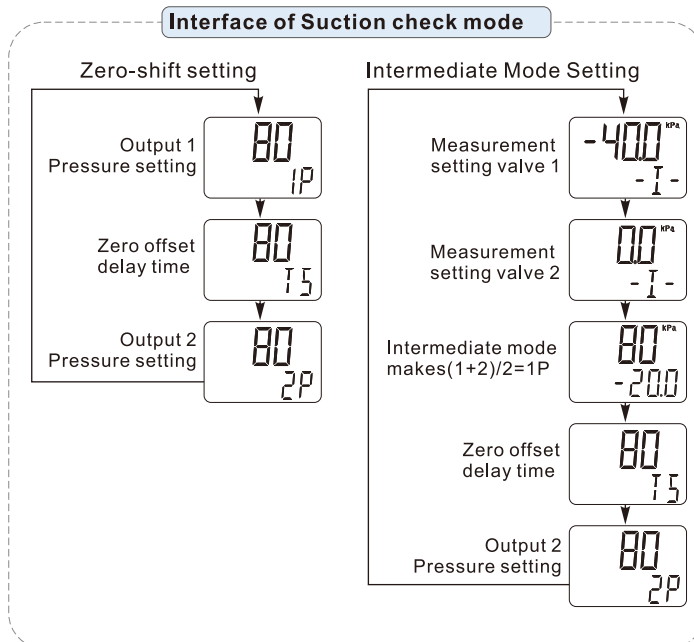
Interface of Suction check mode

Zero-shift setting

Output 1 Pressure setting
80
1P

Zero offset delay time
80
T5

Output 2 Pressure setting
80
2P

Intermediate Mode Setting

Measurement setting valve 1
-40.0 kPa
-I-

Measurement setting valve 2
0.0 kPa
-I-

Intermediate mode makes(1+2)/2=1P
80 kPa
-20.0

Zero offset delay time
80
T5

Output 2 Pressure setting
80
2P